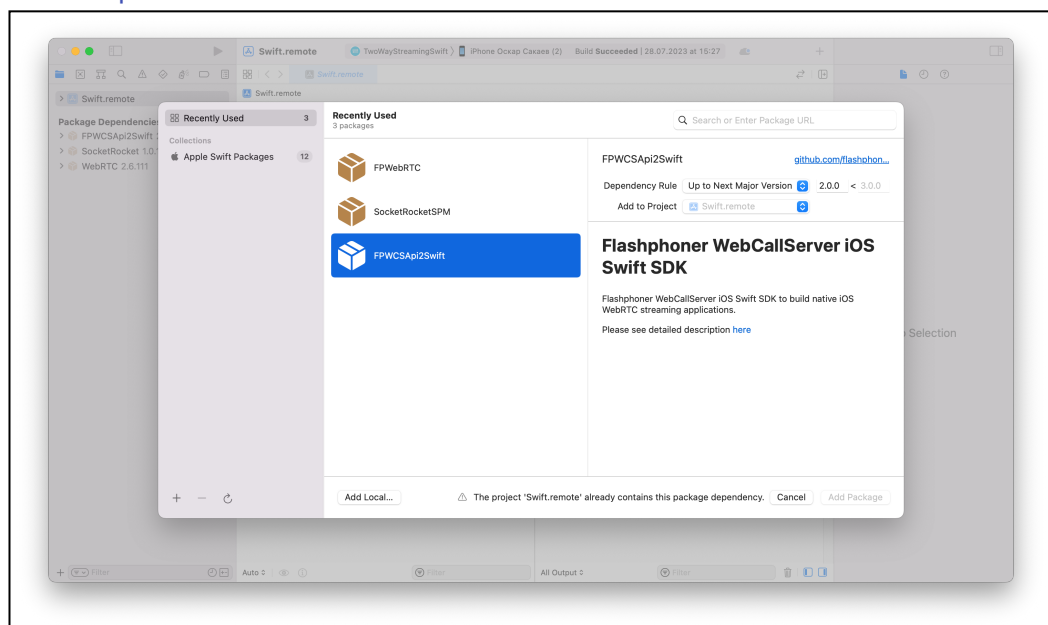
Swift.remote

TwoWayStreamingSwift 〉 iPhone Оскар Сакаев (2) | Build Succeeded | 28.07.2023 at 15:27

Swift.remote

Swift.remote

Swift.remote

Package Dependencies

FPWCSApi2Swift

SocketRocket 1.0.

WebRTC 2.6.111

Recently Used 3

Collections

Apple Swift Packages 12

Recently Used
3 packages

Search or Enter Package URL

FPWebRTC

SocketRocketSPM

FPWCSApi2Swift

FPWCSApi2Swift github.com/flashphon...

Dependency Rule Up to Next Major Version 2.0.0 < 3.0.0

Add to Project Swift.remote

Flashphoner WebCallServer iOS Swift SDK

Flashphoner WebCallServer iOS Swift SDK to build native iOS WebRTC streaming applications.

Please see detailed description here

Selection

Add Local...

The project 'Swift.remote' already contains this package dependency.

Cancel

Add Package

Filter

Auto

Filter

All Output

Filter